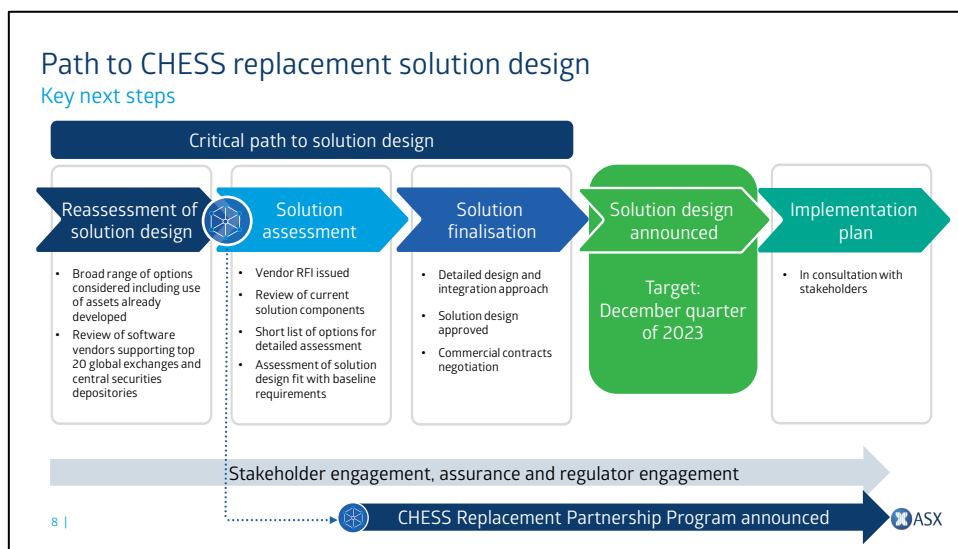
Path to CHESS replacement solution design
Key next steps

Critical path to solution design

Reassessment of solution design

- Broad range of options considered including use of assets already developed
- Review of software vendors supporting top 20 global exchanges and central securities depositories

Solution assessment

- Vendor RFI issued
- Review of current solution components
- Short list of options for detailed assessment
- Assessment of solution design fit with baseline requirements

Solution finalisation

- Detailed design and integration approach
- Solution design approved
- Commercial contracts negotiation

Solution design announced

Target: December quarter of 2023

Implementation plan

- In consultation with stakeholders

Stakeholder engagement, assurance and regulator engagement

CHESS Replacement Partnership Program announced

8 |

ASX